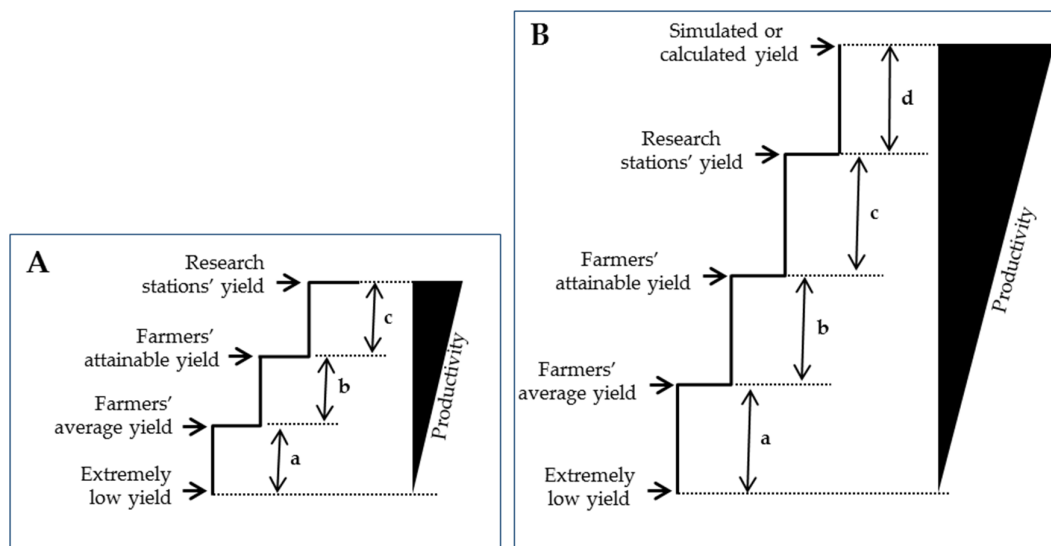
A

Research stations' yield

Farmers' attainable yield

Farmers' average yield

Extremely low yield

c

b

a

Productivity

B

Simulated or calculated yield

Research stations' yield

Farmers' attainable yield

Farmers' average yield

Extremely low yield

d

c

b

a

Productivity